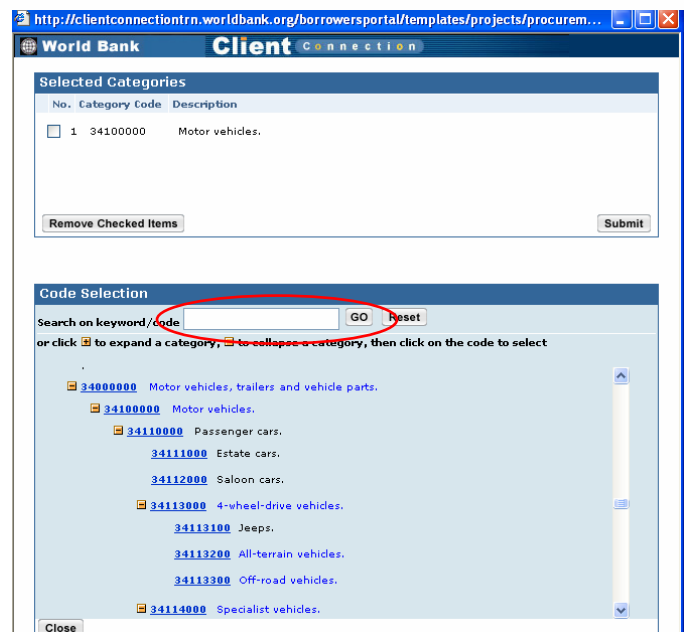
http://clientconnectiontrn.worldbank.org/borrowersportal/templates/projects/procurem...

World Bank Client Connection

Selected Categories

| No. | Category Code | Description |
|---|---|---|
| 1 | 34100000 | Motor vehicles. |

Remove Checked Items

Submit

Code Selection

Search on keyword/code GO Reset

or click ⊞ to expand a category, ⊟ to collapse a category, then click on the code to select

34000000 Motor vehicles, trailers and vehicle parts.

34100000 Motor vehicles.

34110000 Passenger cars.

34111000 Estate cars.

34112000 Saloon cars.

34113000 4-wheel-drive vehicles.

34113100 Jeeps.

34113200 All-terrain vehicles.

34113300 Off-road vehicles.

34114000 Specialist vehicles.

Close